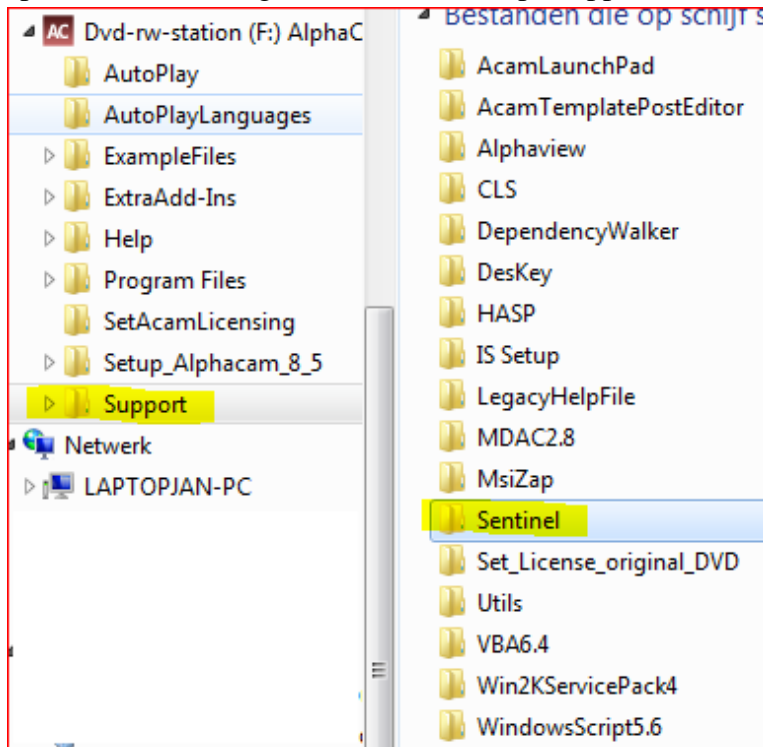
Dvd-rw-station (F:) AlphaC
AutoPlay
AutoPlayLanguages
ExampleFiles
ExtraAdd-Ins
Help
Program Files
SetAcamLicensing
Setup_Alphacam_8_5
Support
Netwerk
LAPTOPJAN-PC

Bestanden die op schijf s
AcamLaunchPad
AcamTemplatePostEditor
Alphaview
CLS
DependencyWalker
DesKey
HASP
IS Setup
LegacyHelpFile
MDAC2.8
MsiZap
Sentinel
Set_License_original_DVD
Utils
VBA6.4
Win2KServicePack4
WindowsScript5.6